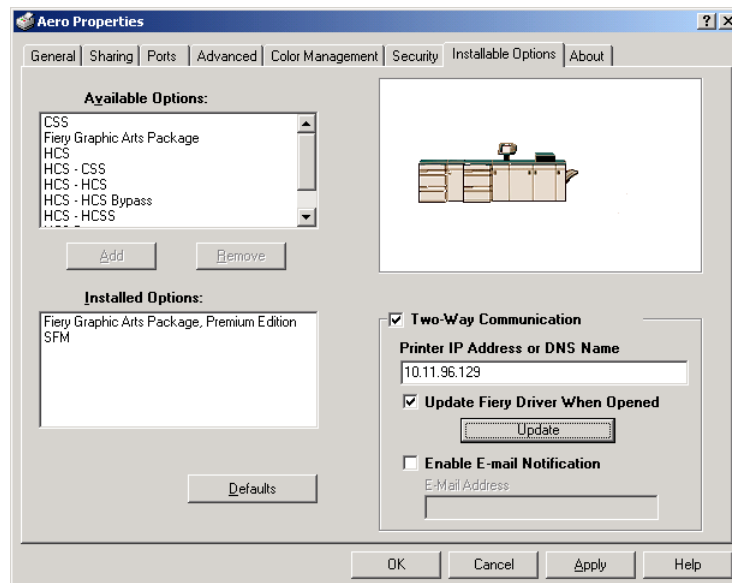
Aero Properties

?

X

General | Sharing | Ports | Advanced | Color Management | Security | Installable Options | About

Available Options:

CSS
Fiery Graphic Arts Package
HCS
HCS - CSS
HCS - HCS
HCS - HCS Bypass
HCS - HCSS

Add

Remove

Installed Options:

Fiery Graphic Arts Package, Premium Edition
SFM

Defaults

Two-Way Communication

Printer IP Address or DNS Name

10.11.96.129

Update Fiery Driver When Opened

Update

Enable E-mail Notification

E-Mail Address

OK

Cancel

Apply

Help